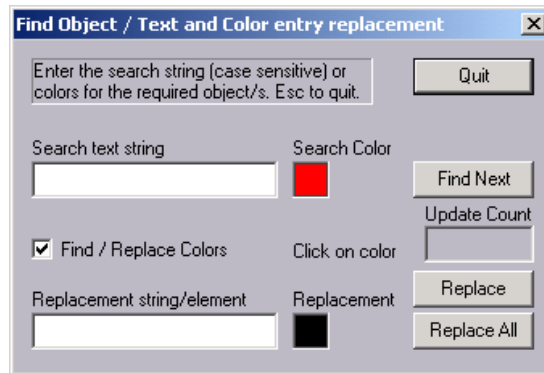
Find Object / Text and Color entry replacement

X

Enter the search string (case sensitive) or colors for the required object/s. Esc to quit.

Quit

Search text string

Search Color

Find Next

Update Count

Find / Replace Colors

Click on color

Replacement string/element

Replacement

Replace

Replace All